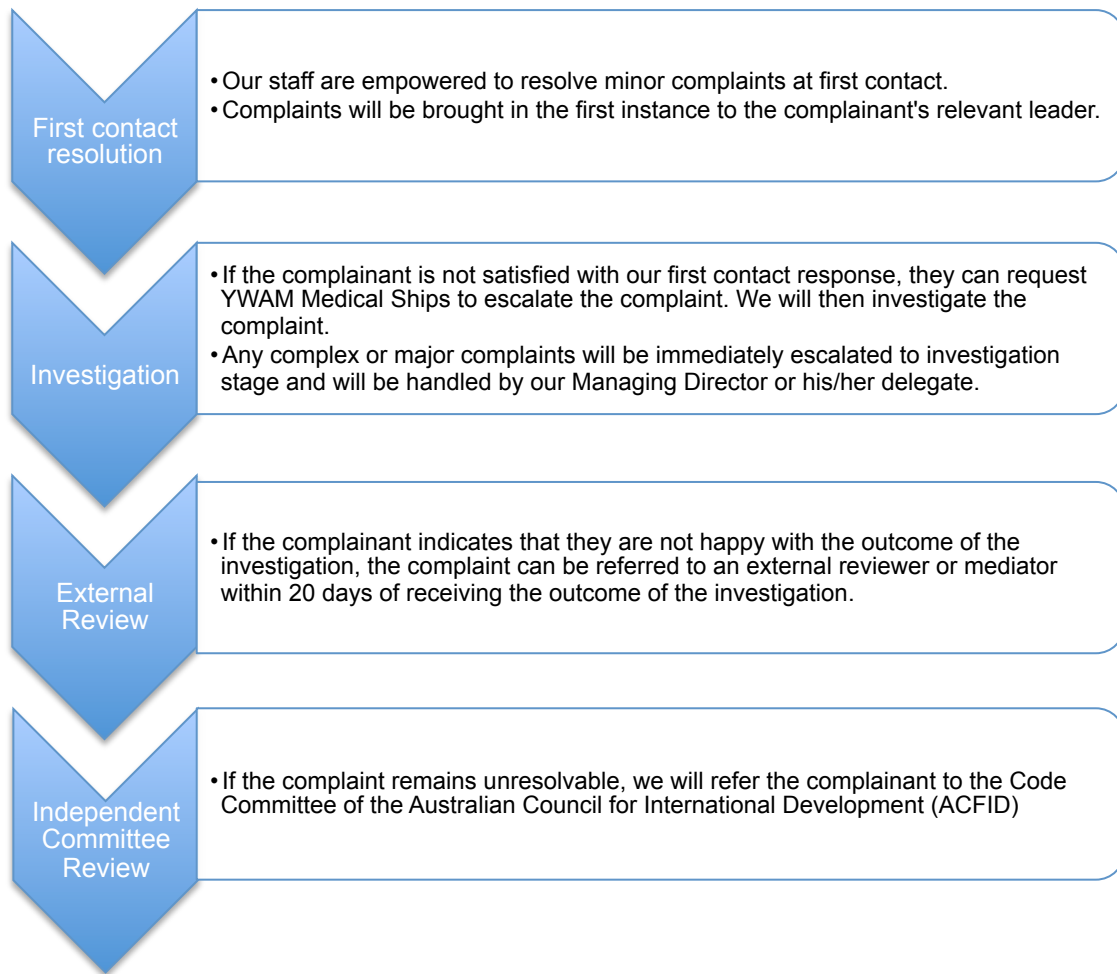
First contact resolution

• Our staff are empowered to resolve minor complaints at first contact.
• Complaints will be brought in the first instance to the complainant's relevant leader.

Investigation

• If the complainant is not satisfied with our first contact response, they can request YWAM Medical Ships to escalate the complaint. We will then investigate the complaint.
• Any complex or major complaints will be immediately escalated to investigation stage and will be handled by our Managing Director or his/her delegate.

External Review

• If the complainant indicates that they are not happy with the outcome of the investigation, the complaint can be referred to an external reviewer or mediator within 20 days of receiving the outcome of the investigation.

Independent Committee Review

• If the complaint remains unresolvable, we will refer the complainant to the Code Committee of the Australian Council for International Development (ACFID)